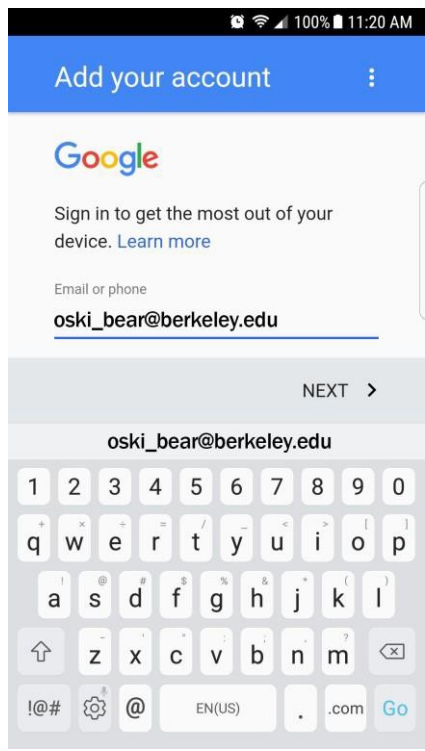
100% 11:20 AM

Add your account

Google

Sign in to get the most out of your device. Learn more

Email or phone

oski_bear@berkeley.edu

NEXT >

oski_bear@berkeley.edu

1 2 3 4 5 6 7 8 9 0

q w e r t y u i o p

a s d f g h j k l

z x c v b n m

!@# @ EN(US) . .com Go